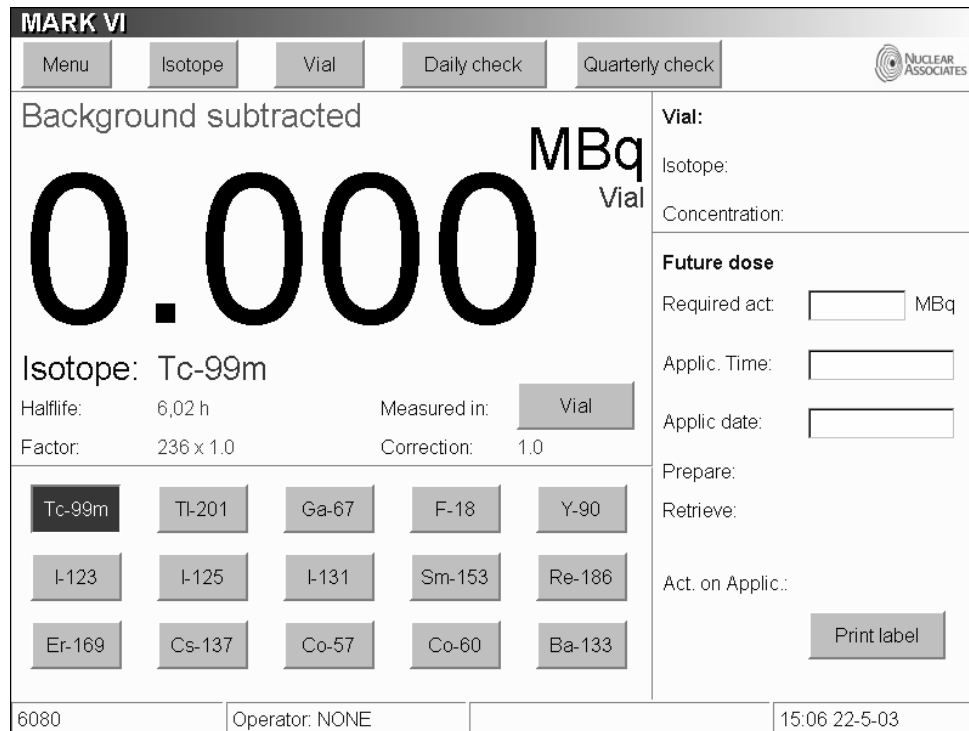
MARK VI

Menu Isotope Vial Daily check Quarterly check

NUCLEAR ASSOCIATES

Background subtracted

MBq
Vial

0.000

Isotope: Tc-99m

Halflife: 6,02 h
Measured in: Vial
Factor: 236 x 1.0
Correction: 1.0

| Tc-99m | Tl-201 | Ga-67 | F-18 | Y-90 |
|---|---|---|---|---|
| I-123 | I-125 | I-131 | Sm-153 | Re-186 |
| Er-169 | Cs-137 | Co-57 | Co-60 | Ba-133 |

Vial:

Isotope:

Concentration:

Future dose

Required act: MBq

Applic. Time:

Applic date:

Prepare:

Retrieve:

Act. on Applic.:

Print label

6080 Operator: NONE 15:06 22-5-03